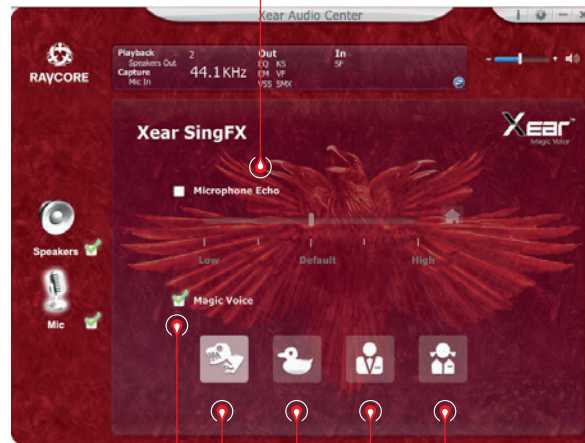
Xear Audio Center

RAYCORE

Playback 2
Speakers Out
Capture 44.1 KHz
Mic In

Out
EQ KS
EM VF
VSS SMX

In
SF

Xear SingFX

Xear
Magic Voice

Microphone Echo

Low
Default
High

Speakers

Mic

Magic Voice